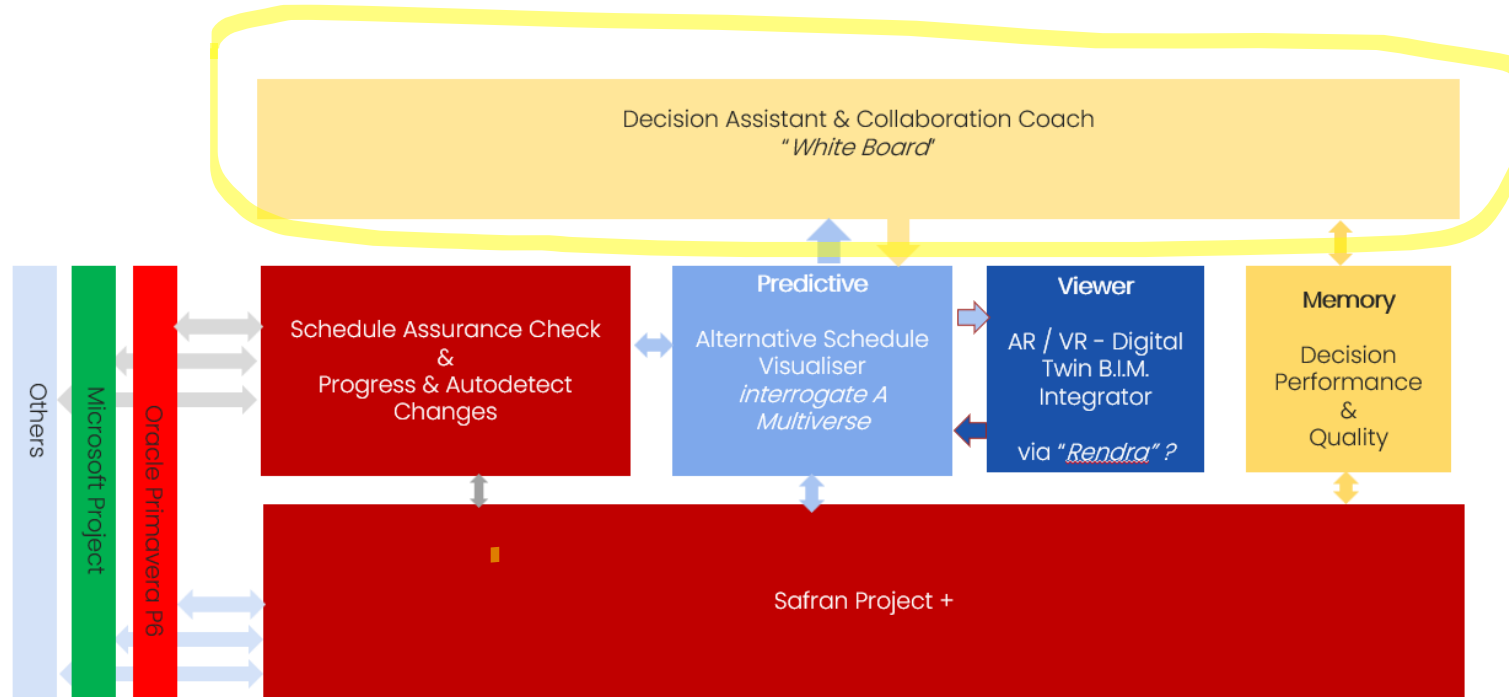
Decision Assistant & Collaboration Coach
"White Board"

Others

Microsoft Project

Oracle Primavera P6

Schedule Assurance Check
&
Progress & Autodetect Changes

Predictive

Alternative Schedule Visualiser
interrogate A Multiverse

Viewer

AR / VR - Digital Twin B.I.M. Integrator

via "Rendra" ?

Memory

Decision Performance
&
Quality

Safran Project +